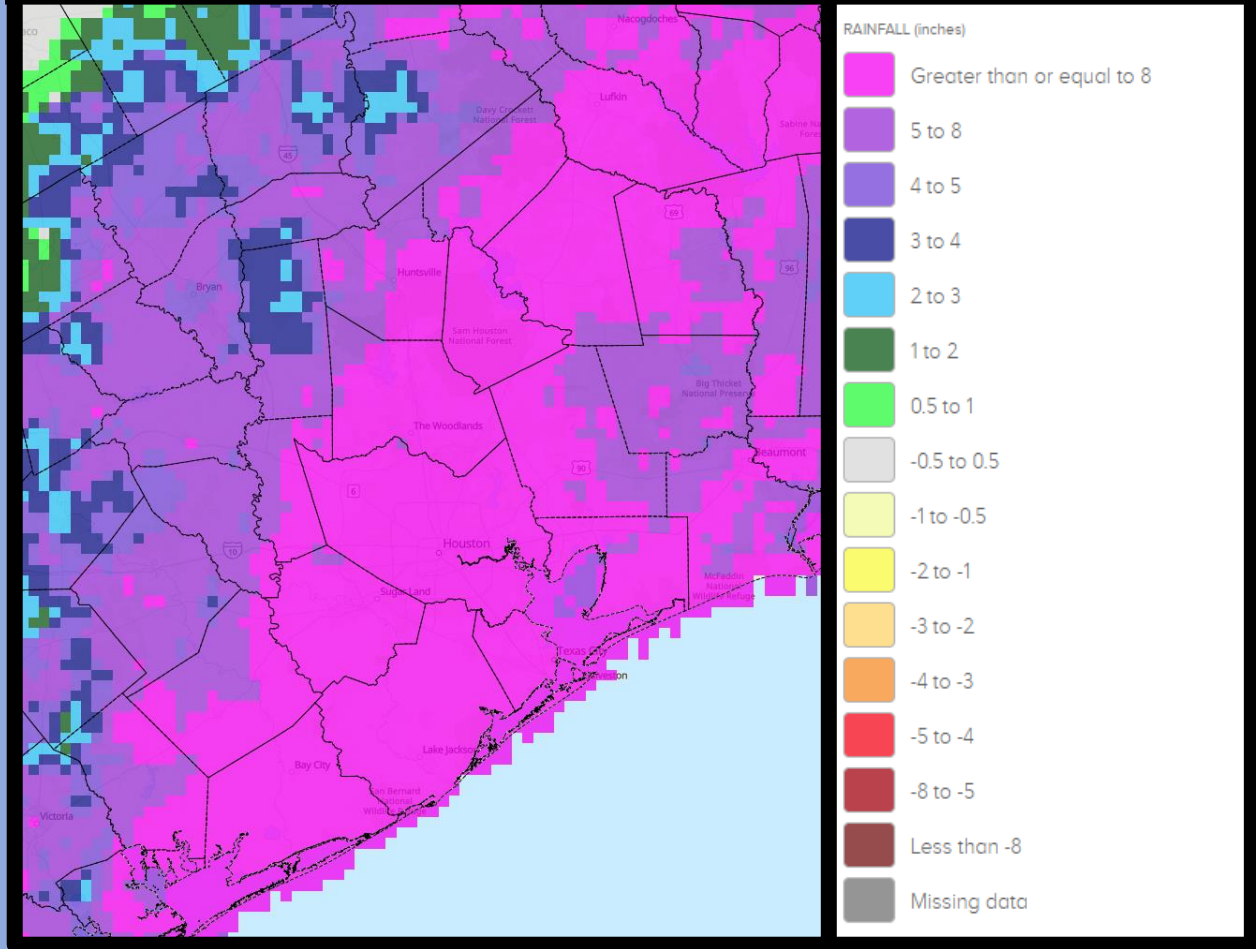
Nacogdoches
Lufkin
Davy Crockett National Forest
Sabine Na Fores
45
69
96
Bryan
Huntsville
Sam Houston National Forest
Big Thicket National Preser
The Woodlands
90
Beaumont
6
Houston
10
Sugar Land
McFaddin National Wildlife Refuge
Texas
Galveston
Lake Jackson
Bay City
San Bernard National Wildlife Refuge
Victoria

RAINFALL (inches)
Greater than or equal to 8
5 to 8
4 to 5
3 to 4
2 to 3
1 to 2
0.5 to 1
-0.5 to 0.5
-1 to -0.5
-2 to -1
-3 to -2
-4 to -3
-5 to -4
-8 to -5
Less than -8
Missing data